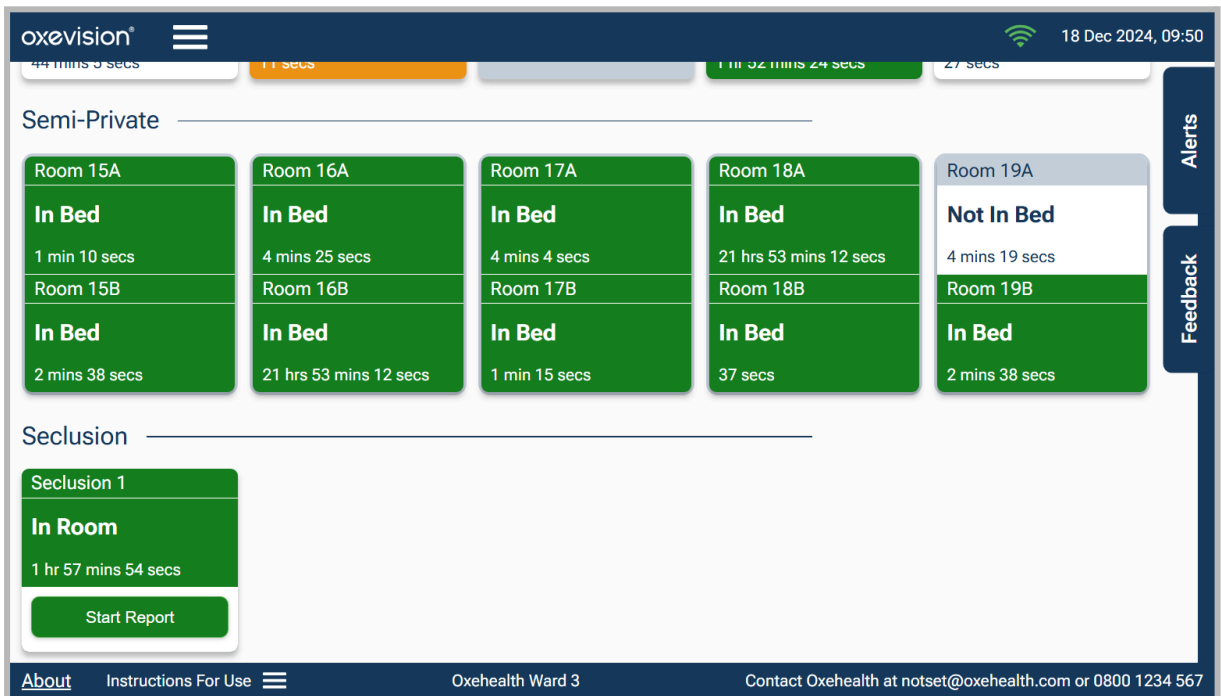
oxevision® 18 Dec 2024, 09:50

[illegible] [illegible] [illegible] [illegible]

Semi-Private

Room 15A
In Bed
1 min 10 secs
Room 15B
In Bed
2 mins 38 secs

Room 16A
In Bed
4 mins 25 secs
Room 16B
In Bed
21 hrs 53 mins 12 secs

Room 17A
In Bed
4 mins 4 secs
Room 17B
In Bed
1 min 15 secs

Room 18A
In Bed
21 hrs 53 mins 12 secs
Room 18B
In Bed
37 secs

Room 19A
Not In Bed
4 mins 19 secs
Room 19B
In Bed
2 mins 38 secs

Alerts

Feedback

Seclusion

Seclusion 1
In Room
1 hr 57 mins 54 secs
Start Report

About Instructions For Use Oxehealth Ward 3 Contact Oxehealth at notset@oxehealth.com or 0800 1234 567